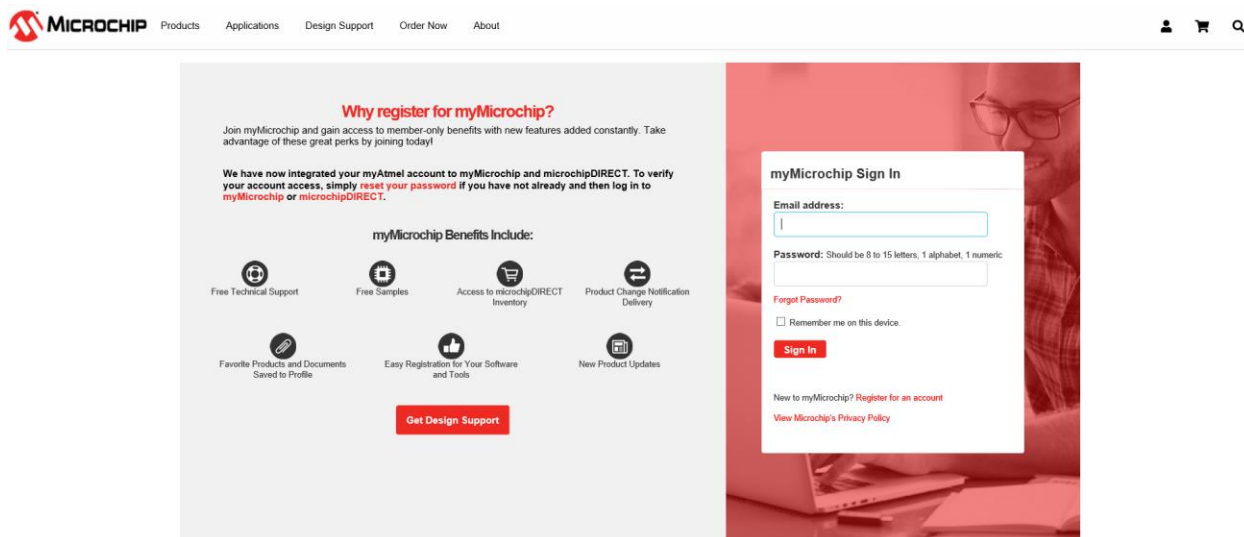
MICROCHIP Products Applications Design Support Order Now About

Why register for myMicrochip?

Join myMicrochip and gain access to member-only benefits with new features added constantly. Take advantage of these great perks by joining today!

We have now integrated your myAtmel account to myMicrochip and microchipDIRECT. To verify your account access, simply reset your password if you have not already and then log in to myMicrochip or microchipDIRECT.

myMicrochip Benefits Include:

Free Technical Support

Free Samples

Access to microchipDIRECT Inventory

Product Change Notification Delivery

Favorite Products and Documents Saved to Profile

Easy Registration for Your Software and Tools

New Product Updates

Get Design Support

myMicrochip Sign In

Email address:

Password: Should be 8 to 15 letters, 1 alphabet, 1 numeric

Forgot Password?

Remember me on this device.

Sign In

New to myMicrochip? Register for an account

View Microchip's Privacy Policy